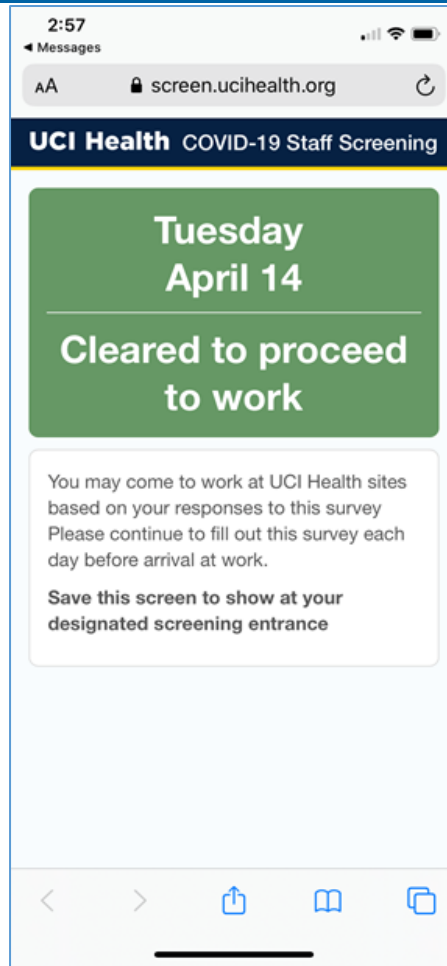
2:57
◀ Messages

AA screen.ucihealth.org

UCI Health COVID-19 Staff Screening

Tuesday
April 14

Cleared to proceed to work

You may come to work at UCI Health sites based on your responses to this survey Please continue to fill out this survey each day before arrival at work.

Save this screen to show at your designated screening entrance